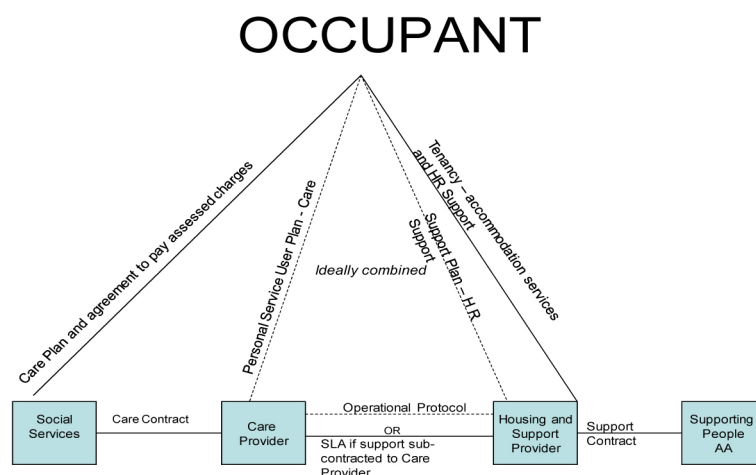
OCCUPANT

Care Plan and agreement to pay assessed charges

Personal Service User Plan - Care

Ideally combined

Support Plan – H.R Support

Tenancy – accommodation services and HR Support

Social Services

Care Contract

Care Provider

Operational Protocol

OR

SLA if support subcontracted to Care Provider

Housing and Support Provider

Support Contract

Supporting People AA